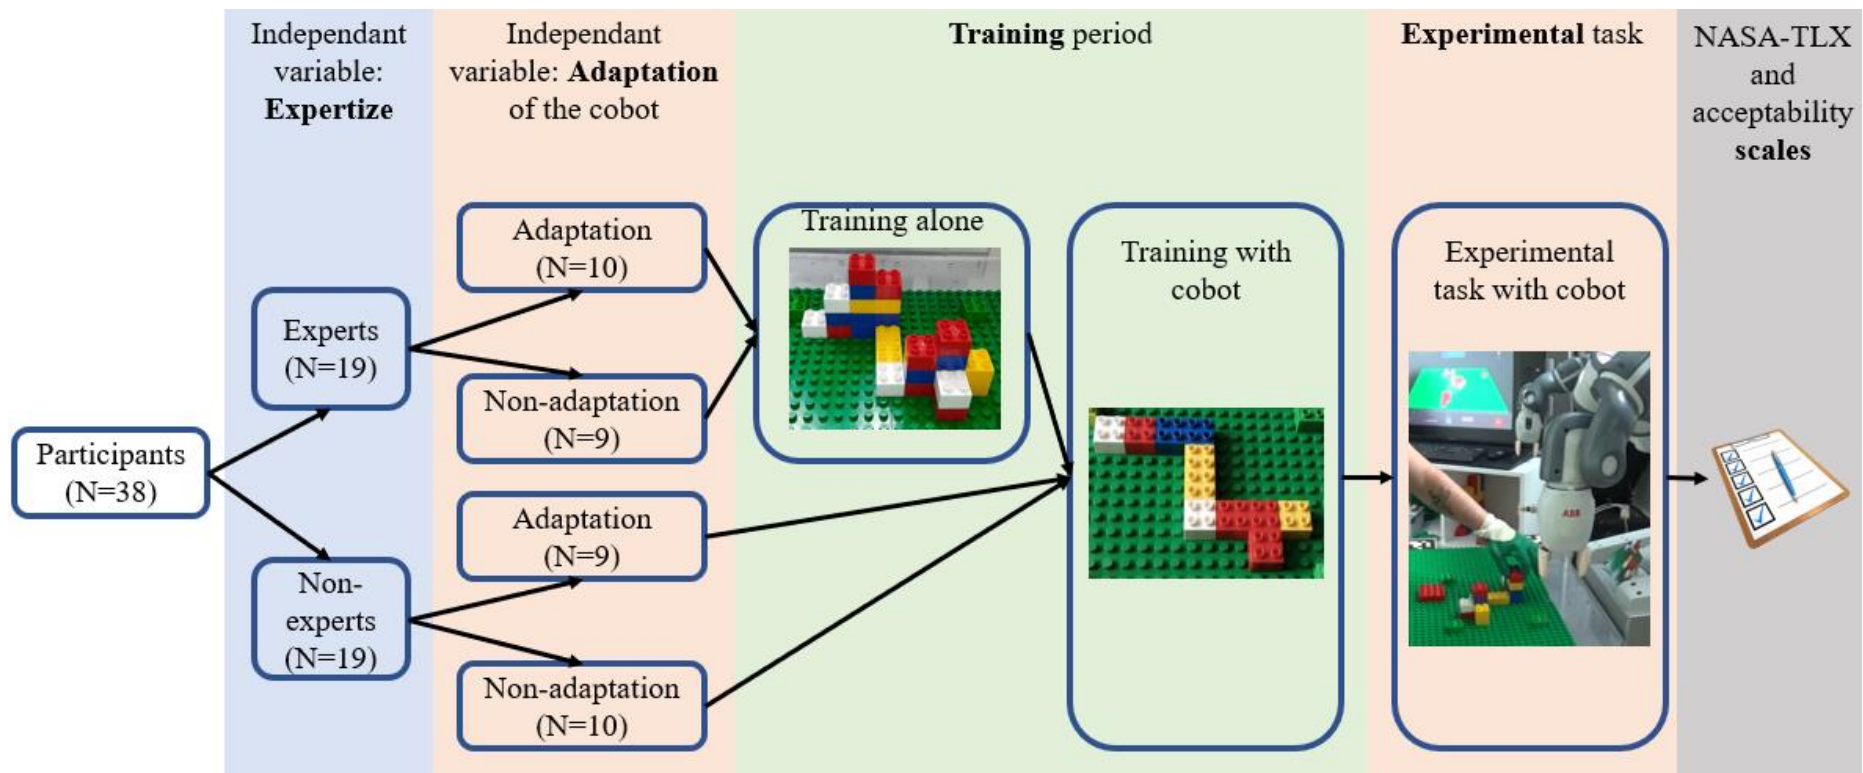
Independant variable: **Expertize**

Independant variable: **Adaptation** of the cobot

**Training** period

**Experimental** task

NASA-TLX and acceptability **scales**

Participants (N=38)

Experts (N=19)

Non-experts (N=19)

Adaptation (N=10)

Non-adaptation (N=9)

Adaptation (N=9)

Non-adaptation (N=10)

Training alone

Training with cobot

Experimental task with cobot

ABB